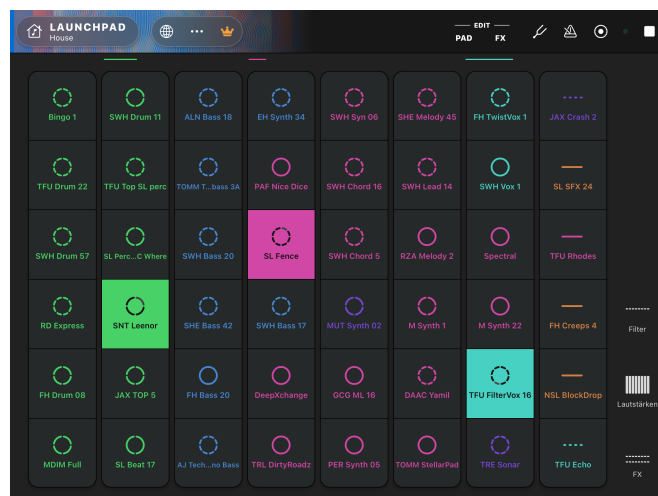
LAUNCHPAD
House

EDIT
PAD FX

Bingo 1
TFU Drum 22
SWH Drum 57
RD Express
FH Drum 08
MDIM Full

SWH Drum 11
TFU Top SL perc
SL Perc...C Where
SNT Leenor
JAX TOP 5
SL Beat 17

ALN Bass 18
TOMM T...bass 3A
SWH Bass 20
SHE Bass 42
FH Bass 20
AJ Tech...no Bass

EH Synth 34
PAF Nice Dice
SL Fence
SWH Bass 17
DeepXchange
TRL DirtyRoadz

SWH Syn 06
SWH Chord 16
SWH Chord 5
MUT Synth 02
GCG ML 16
PER Synth 05

SHE Melody 45
SWH Lead 14
RZA Melody 2
M Synth 1
DAAC Yamil
TOMM StellarPad

FH TwistVox 1
SWH Vox 1
Spectral
M Synth 22
TFU FilterVox 16
TRE Sonar

JAX Crash 2
SL SFX 24
TFU Rhodes
FH Creeps 4
NSL BlockDrop
TFU Echo

Filter
Lautstärke
FX